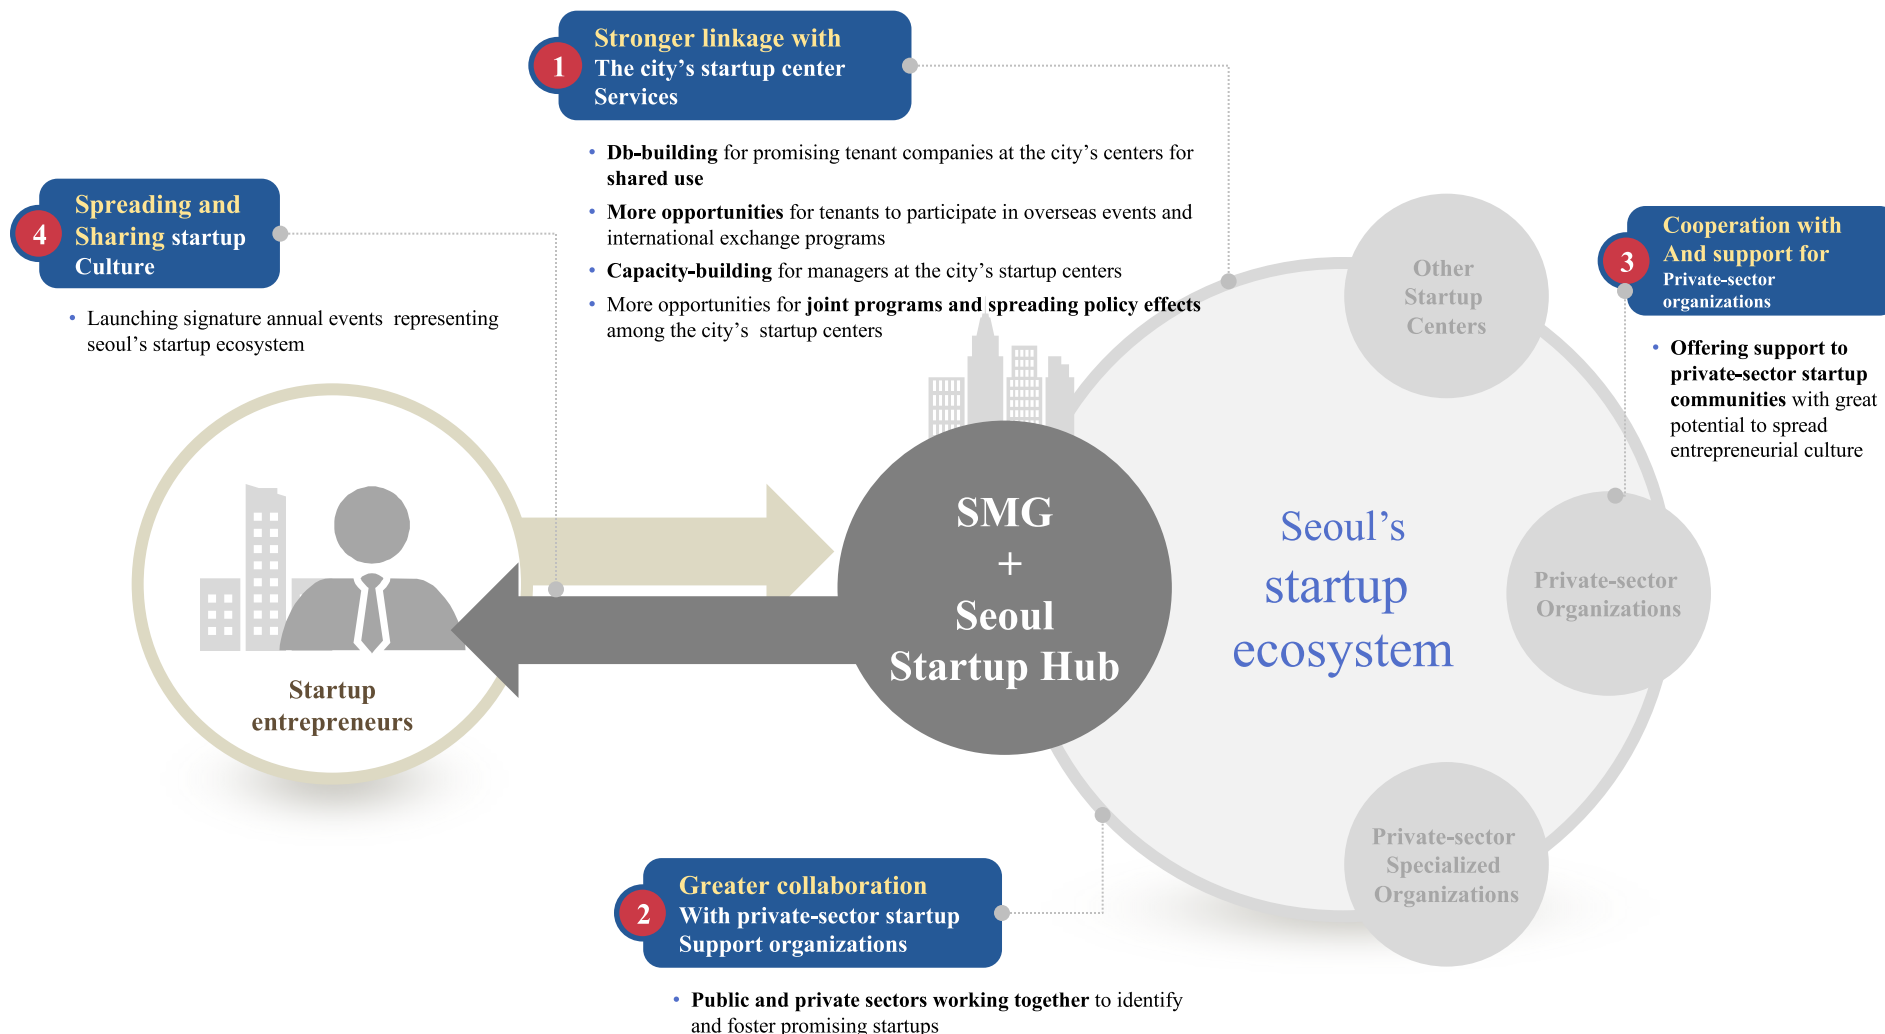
1 Stronger linkage with The city's startup center Services

- **Db-building** for promising tenant companies at the city's centers for **shared use**
- **More opportunities** for tenants to participate in overseas events and international exchange programs
- **Capacity-building** for managers at the city's startup centers
- More opportunities for **joint programs and spreading policy effects** among the city's startup centers

4 Spreading and Sharing startup Culture

- Launching signature annual events representing seoul's startup ecosystem

3 Cooperation with And support for Private-sector organizations

- **Offering support to private-sector startup communities** with great potential to spread entrepreneurial culture

Other Startup Centers

Private-sector Organizations

Private-sector Specialized Organizations

Seoul's startup ecosystem

SMG + Seoul Startup Hub

Startup entrepreneurs

2 Greater collaboration With private-sector startup Support organizations

- **Public and private sectors working together** to identify and foster promising startups